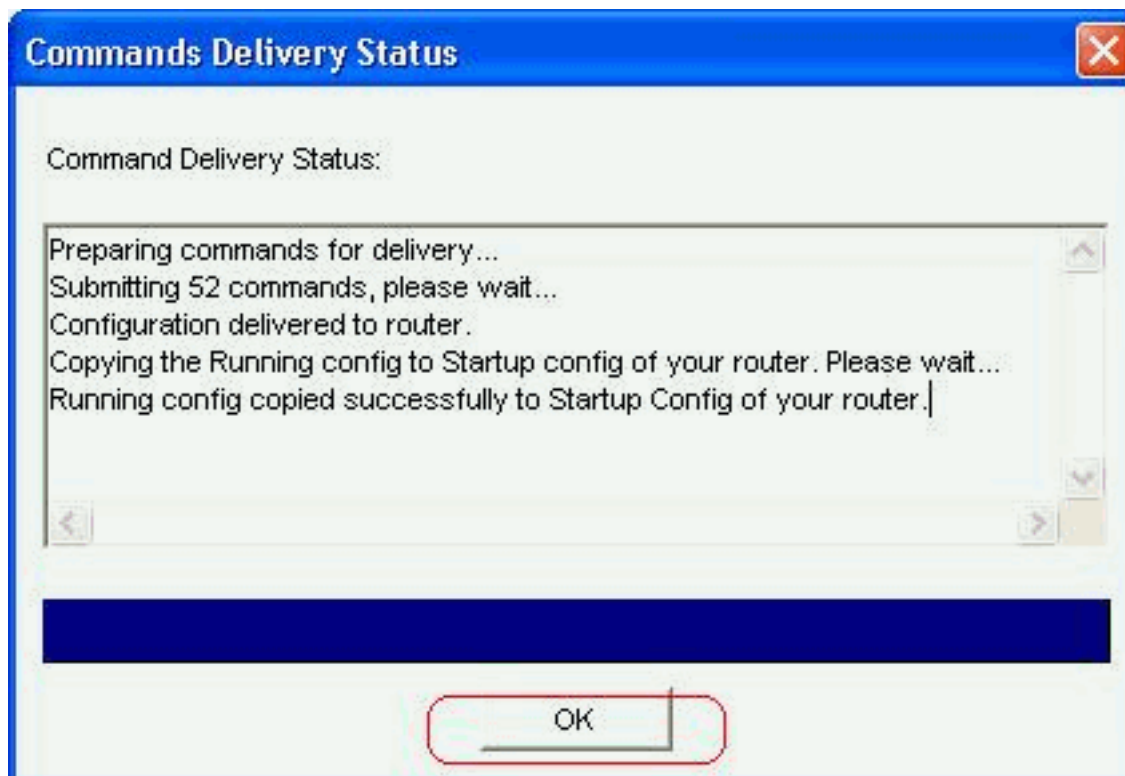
Commands Delivery Status

Command Delivery Status:

Preparing commands for delivery...
Submitting 52 commands, please wait...
Configuration delivered to router.
Copying the Running config to Startup config of your router. Please wait...
Running config copied successfully to Startup Config of your router.

OK